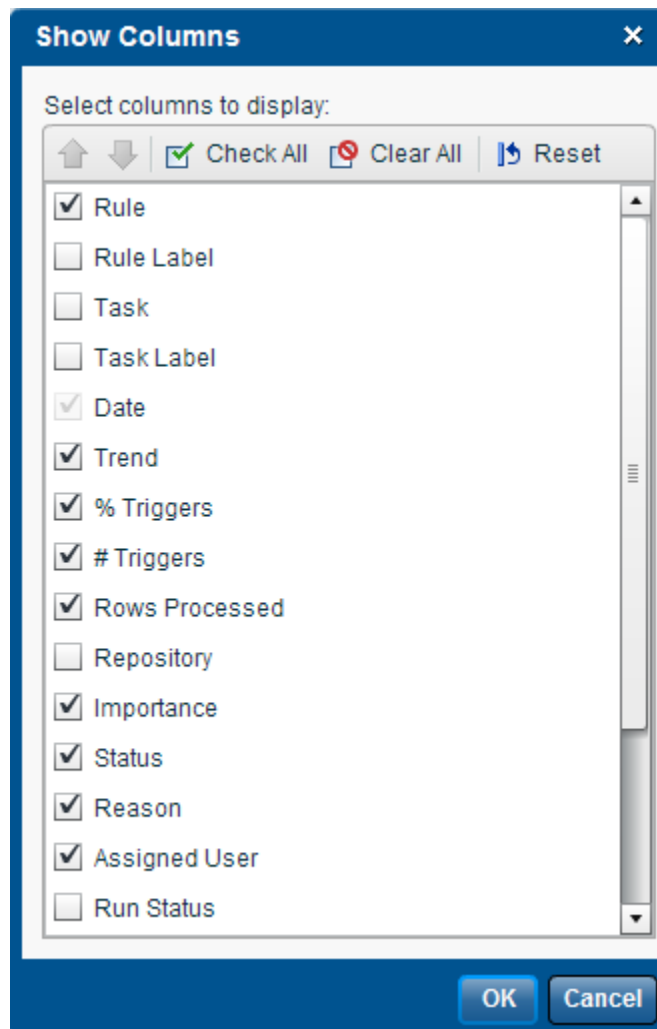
Show Columns ✕

Select columns to display:

Check All Clear All Reset

Rule

Rule Label

Task

Task Label

Date

Trend

% Triggers

# Triggers

Rows Processed

Repository

Importance

Status

Reason

Assigned User

Run Status

OK Cancel